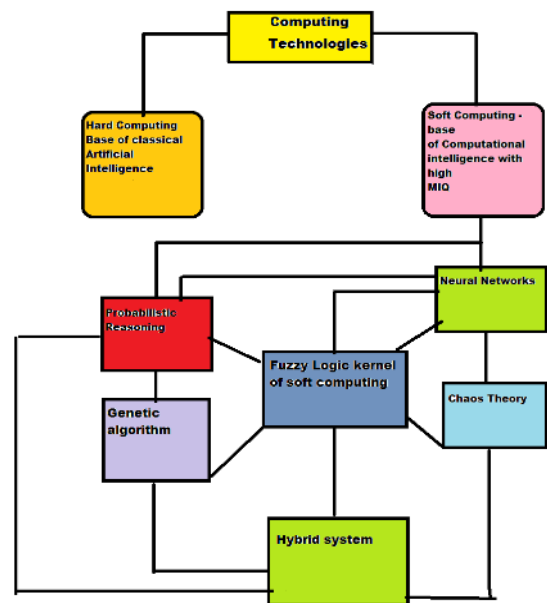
Computing Technologies

Hard Computing Base of classical Artificial Intelligence

Soft Computing - base of Computational intelligence with high MIQ

Neural Networks

Probabilistic Reasoning

Fuzzy Logic kernel of soft computing

Chaos Theory

Genetic algorithm

Hybrid system